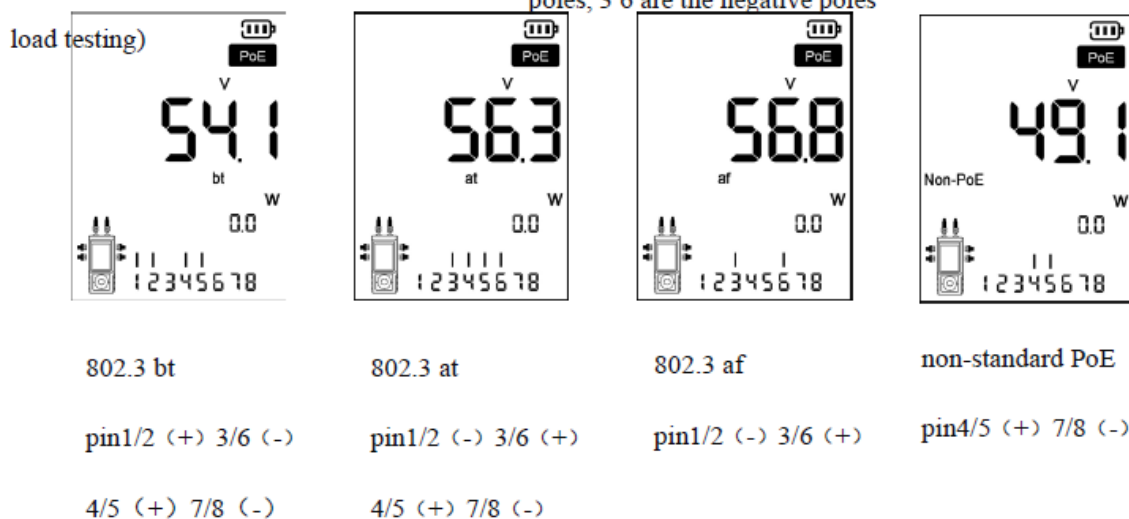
poles, 3 6 are the negative poles

load testing)

PoE
V
54.1
bt
W
0.0
12345678

PoE
V
56.3
at
W
0.0
12345678

PoE
V
56.8
af
W
0.0
12345678

PoE
V
49.1
Non-PoE
W
0.0
12345678

802.3 bt

pin1/2 (+) 3/6 (-)

4/5 (+) 7/8 (-)

802.3 at

pin1/2 (-) 3/6 (+)

4/5 (+) 7/8 (-)

802.3 af

pin1/2 (-) 3/6 (+)

non-standard PoE

pin4/5 (+) 7/8 (-)